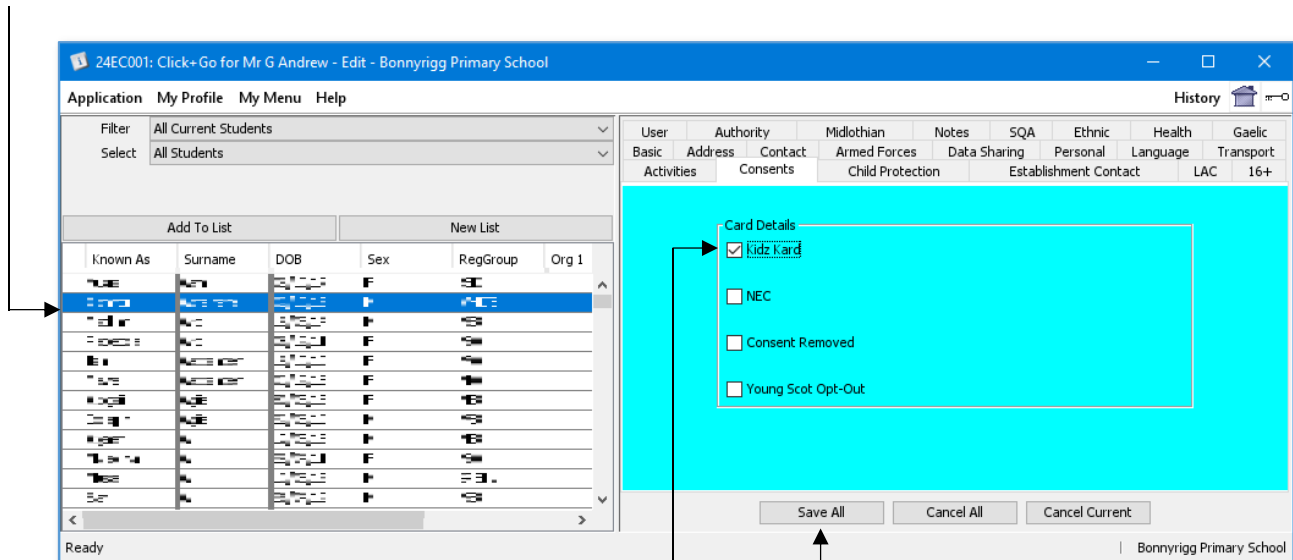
24EC001: Click+Go for Mr G Andrew - Edit - Bonnyrigg Primary School

Application My Profile My Menu Help

History

Filter All Current Students
Select All Students

Add To List
New List

| Known As | Surname | DOB | Sex | RegGroup | Org 1 |
|---|---|---|---|---|---|
| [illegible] | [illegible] | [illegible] | F | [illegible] | |
| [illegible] | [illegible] | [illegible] | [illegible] | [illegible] | |
| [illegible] | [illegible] | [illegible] | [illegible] | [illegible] | |
| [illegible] | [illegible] | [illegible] | F | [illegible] | |
| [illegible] | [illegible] | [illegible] | F | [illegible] | |
| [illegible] | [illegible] | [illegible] | F | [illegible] | |
| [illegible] | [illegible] | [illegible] | F | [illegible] | |
| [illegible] | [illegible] | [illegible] | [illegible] | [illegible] | |
| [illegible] | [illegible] | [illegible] | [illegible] | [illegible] | |
| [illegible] | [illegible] | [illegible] | F | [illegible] | |
| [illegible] | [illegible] | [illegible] | F | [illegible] | |
| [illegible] | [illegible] | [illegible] | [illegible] | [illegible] | |

User Authority Midlothian Notes SQA Ethnic Health Gaelic
Basic Address Contact Armed Forces Data Sharing Personal Language Transport
Activities Consents Child Protection Establishment Contact LAC 16+

Card Details
Kidz Kard
NEC
Consent Removed
Young Scot Opt-Out

Save All Cancel All Cancel Current

Ready
Bonnyrigg Primary School